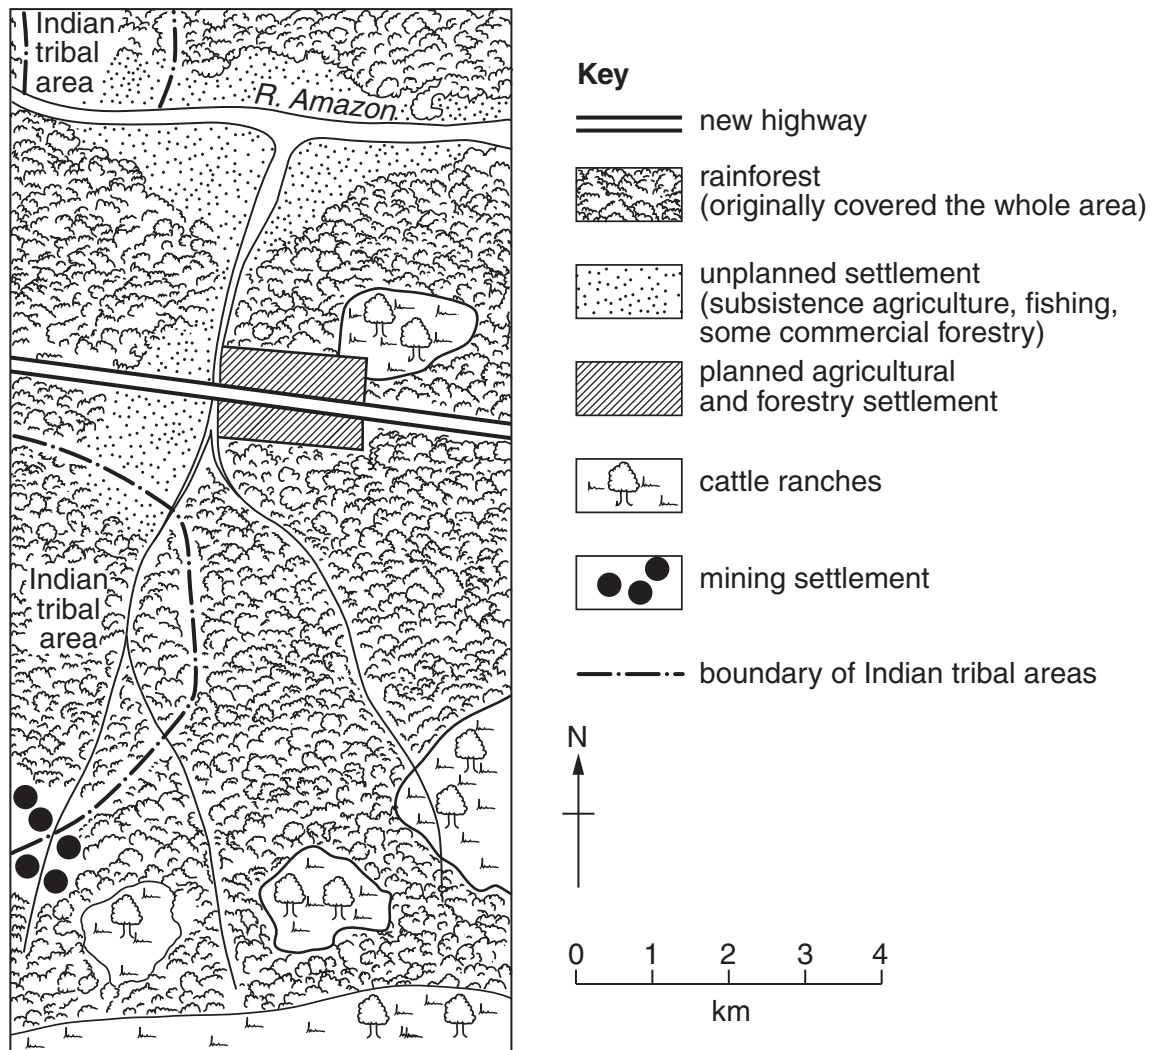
Indian tribal area

R. Amazon

Indian tribal area

Key

new highway

rainforest (originally covered the whole area)

unplanned settlement (subsistence agriculture, fishing, some commercial forestry)

planned agricultural and forestry settlement

cattle ranches

mining settlement

boundary of Indian tribal areas

N

0 1 2 3 4

km